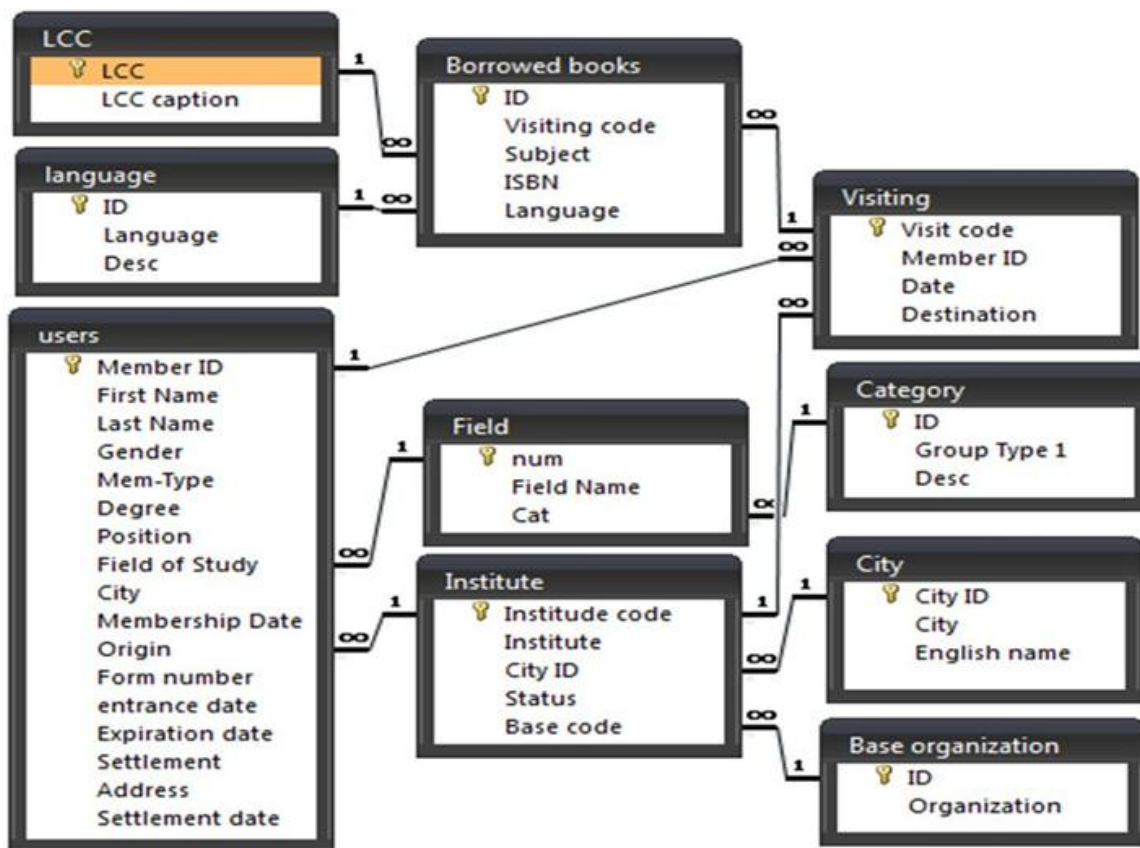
LCC
LCC
LCC caption

language
ID
Language
Desc

Borrowed books
ID
Visiting code
Subject
ISBN
Language

Visiting
Visit code
Member ID
Date
Destination

users
Member ID
First Name
Last Name
Gender
Mem-Type
Degree
Position
Field of Study
City
Membership Date
Origin
Form number
entrance date
Expiration date
Settlement
Address
Settlement date

Field
num
Field Name
Cat

Category
ID
Group Type 1
Desc

Institute
Institude code
Institute
City ID
Status
Base code

City
City ID
City
English name

Base organization
ID
Organization

1
∞
1
∞
∞
1
∞
1
∞
1
1
∞
1
∞
∞
1
1
∞
∞
1